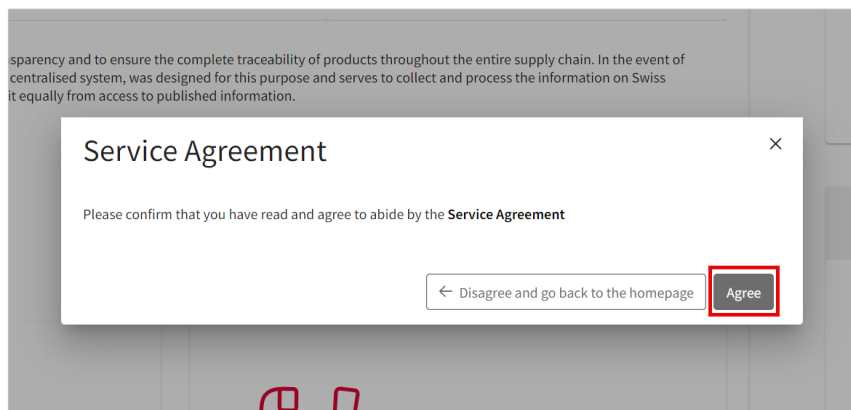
sparency and to ensure the complete traceability of products throughout the entire supply chain. In the event of centralised system, was designed for this purpose and serves to collect and process the information on Swiss it equally from access to published information.

Service Agreement

×

Please confirm that you have read and agree to abide by the **Service Agreement**

← Disagree and go back to the homepage

Agree